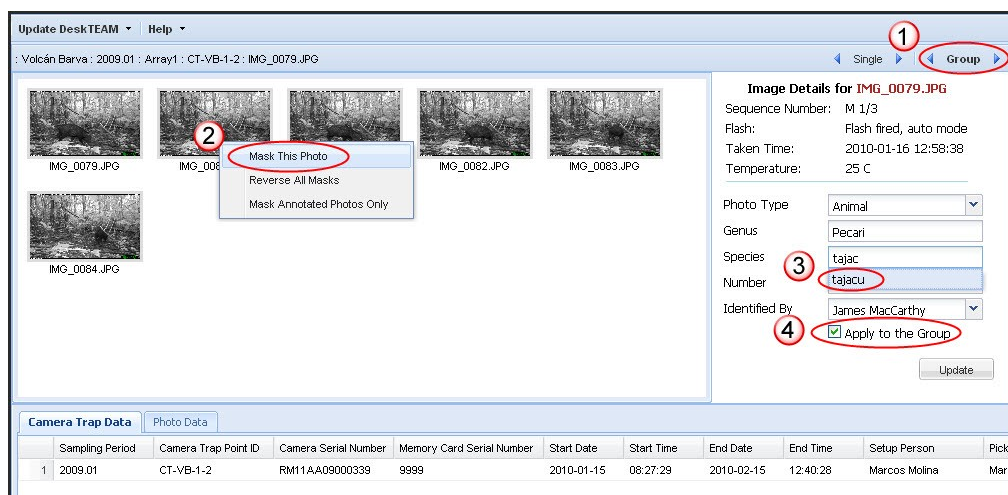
Update DeskTEAM ▾ Help ▾

: Volcán Barva : 2009.01 : Array1 : CT-VB-1-2 : IMG_0079.JPG

Single Group

1

IMG_0079.JPG

IMG_008

2

Mask This Photo

Reverse All Masks

Mask Annotated Photos Only

IMG_0082.JPG

IMG_0083.JPG

IMG_0084.JPG

Image Details for IMG_0079.JPG

Sequence Number: M 1/3

Flash: Flash fired, auto mode

Taken Time: 2010-01-16 12:58:38

Temperature: 25 C

Photo Type Animal

Genus Pecari

Species tajac

3

Number tajacu

Identified By James MacCarthy

4

Apply to the Group

Update

Camera Trap Data Photo Data

| | Sampling Period | Camera Trap Point ID | Camera Serial Number | Memory Card Serial Number | Start Date | Start Time | End Date | End Time | Setup Person | Pick |
|---|---|---|---|---|---|---|---|---|---|---|
| 1 | 2009.01 | CT-VB-1-2 | RM11AA09000339 | 9999 | 2010-01-15 | 08:27:29 | 2010-02-15 | 12:40:28 | Marcos Molina | Mar |